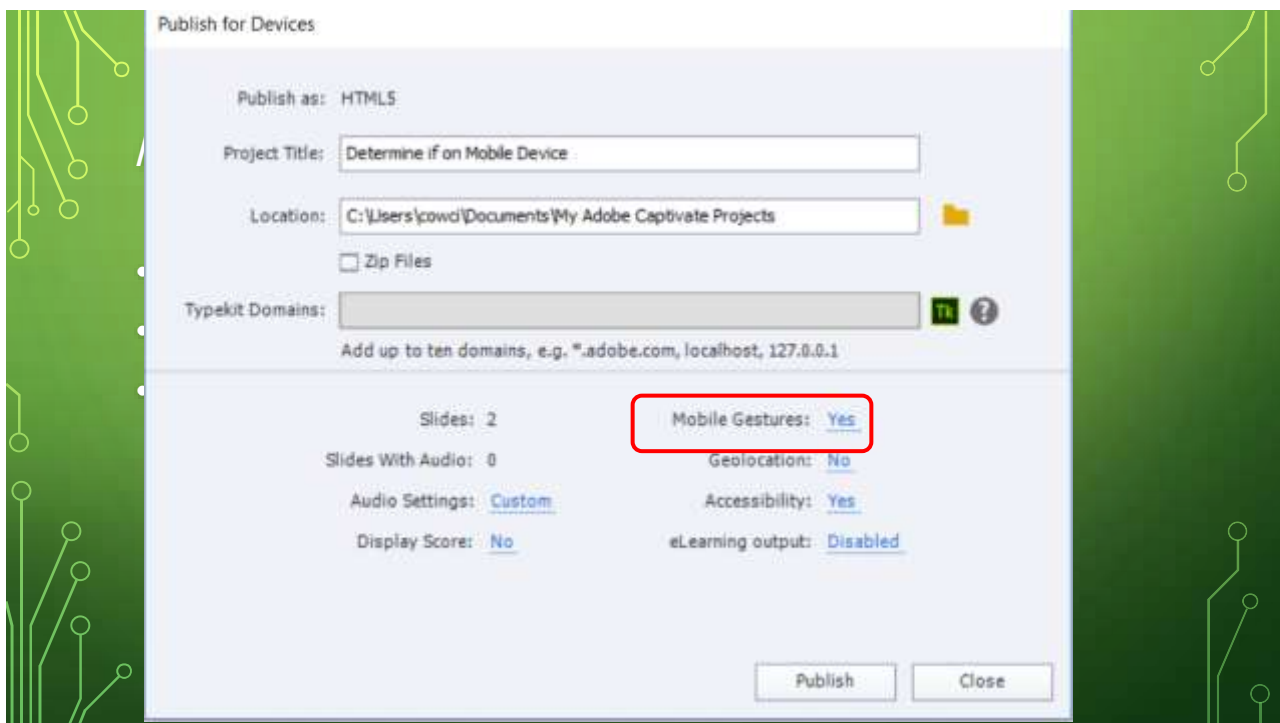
Publish for Devices

Publish as: HTML5

Project Title: Determine if on Mobile Device

Location: C:\Users\cowci\Documents\My Adobe Captivate Projects

Zip Files

Typekit Domains:

Tk

?

Add up to ten domains, e.g. *.adobe.com, localhost, 127.0.0.1

Slides: 2

Mobile Gestures: Yes

Slides With Audio: 0

Geolocation: No

Audio Settings: Custom

Accessibility: Yes

Display Score: No

eLearning output: Disabled

Publish

Close